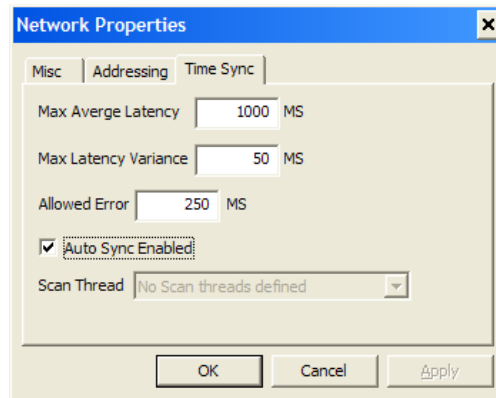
Network Properties

Misc | Addressing | Time Sync

Max Averge Latency 1000 MS

Max Latency Variance 50 MS

Allowed Error 250 MS

☑ Auto Sync Enabled

Scan Thread No Scan threads defined

OK | Cancel | Apply